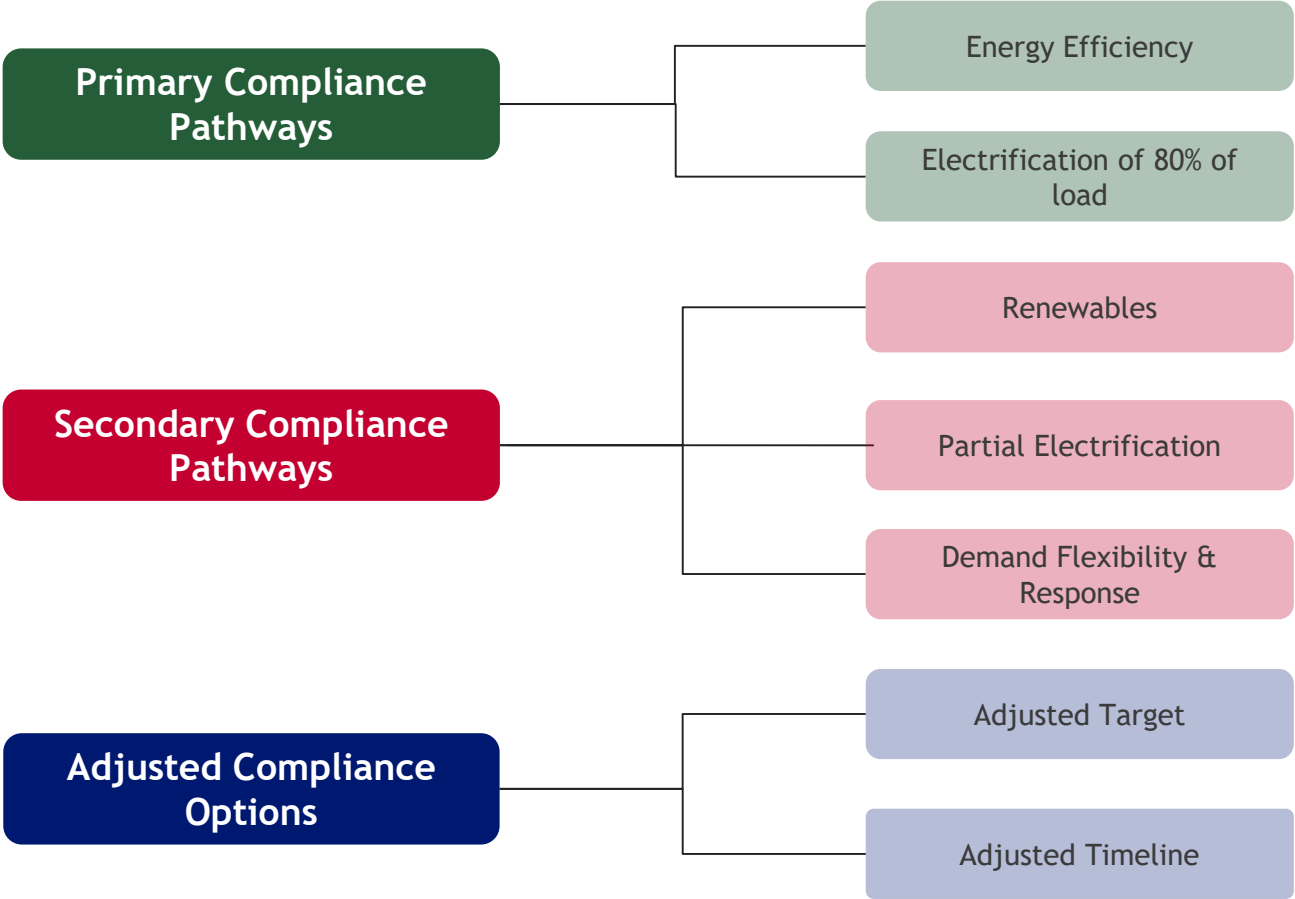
Primary Compliance Pathways

Energy Efficiency

Electrification of 80% of load

Secondary Compliance Pathways

Renewables

Partial Electrification

Demand Flexibility & Response

Adjusted Compliance Options

Adjusted Target

Adjusted Timeline